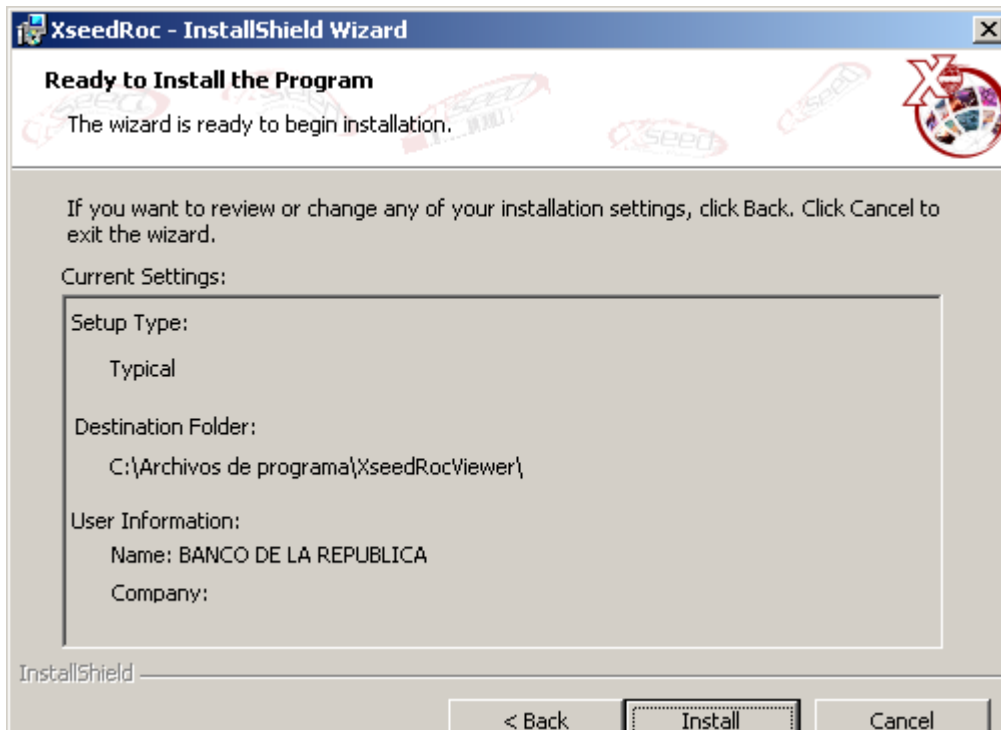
XseedRoc - InstallShield Wizard

Ready to Install the Program

The wizard is ready to begin installation.

If you want to review or change any of your installation settings, click Back. Click Cancel to exit the wizard.

Current Settings:

Setup Type:

Typical

Destination Folder:

C:\Archivos de programa\XseedRocViewer\

User Information:

Name: BANCO DE LA REPUBLICA

Company:

InstallShield

< Back

Install

Cancel